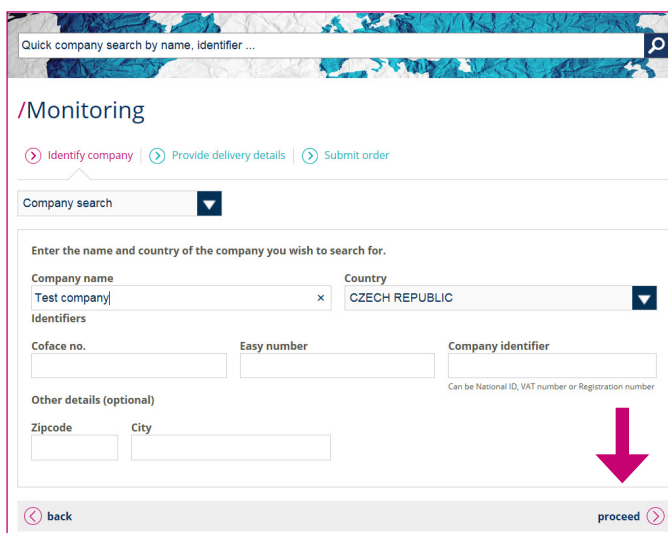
Quick company search by name, identifier ...

/Monitoring

Identify company | Provide delivery details | Submit order

Company search

Enter the name and country of the company you wish to search for.

Company name
Test company ×

Country
CZECH REPUBLIC

Identifiers

Coface no.

Easy number

Company identifier
Can be National ID, VAT number or Registration number

Other details (optional)

Zipcode

City

back

proceed